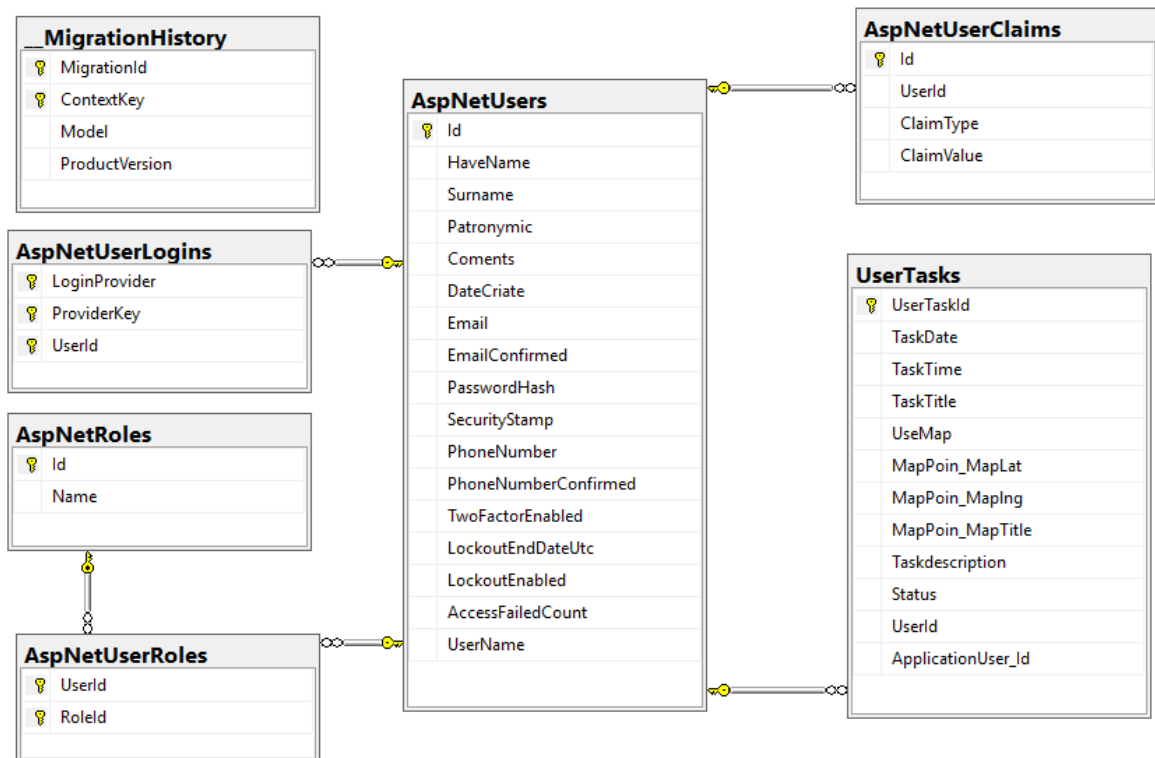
__MigrationHistory
MigrationId
ContextKey
Model
ProductVersion

AspNetUserLogins
LoginProvider
ProviderKey
UserId

AspNetRoles
Id
Name

AspNetUserRoles
UserId
RoleId

AspNetUsers
Id
HaveName
Surname
Patronymic
Coments
DateCriate
Email
EmailConfirmed
PasswordHash
SecurityStamp
PhoneNumber
PhoneNumberConfirmed
TwoFactorEnabled
LockoutEndDateUtc
LockoutEnabled
AccessFailedCount
UserName

AspNetUserClaims
Id
UserId
ClaimType
ClaimValue

UserTasks
UserTaskId
TaskDate
TaskTime
TaskTitle
UseMap
MapPoin_MapLat
MapPoin_MapIng
MapPoin_MapTitle
Taskdescription
Status
UserId
ApplicationUser_Id